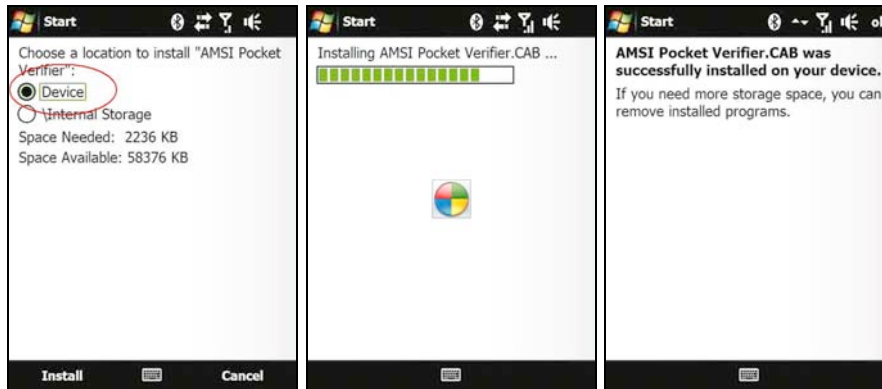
Start

Choose a location to install "AMSI Pocket Verifier":

Device

\Internal Storage

Space Needed: 2236 KB

Space Available: 58376 KB

Install

Cancel

Start

Installing AMSI Pocket Verifier.CAB ...

Start

AMSI Pocket Verifier.CAB was successfully installed on your device.

If you need more storage space, you can remove installed programs.